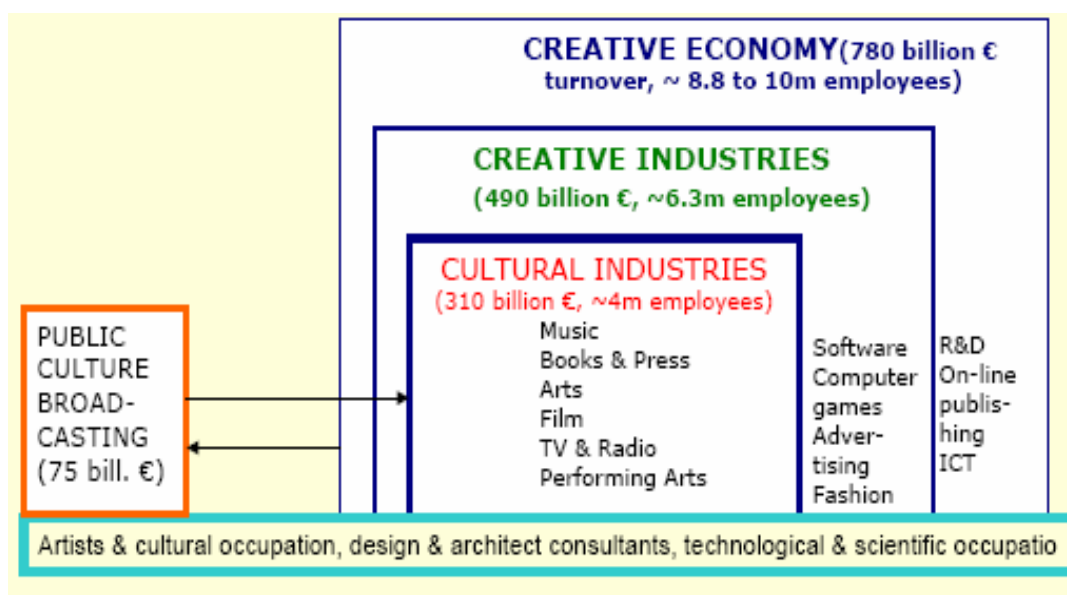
CREATIVE ECONOMY(780 billion € turnover, ~ 8.8 to 10m employees)

CREATIVE INDUSTRIES
(490 billion €, ~6.3m employees)

CULTURAL INDUSTRIES
(310 billion €, ~4m employees)
Music
Books & Press
Arts
Film
TV & Radio
Performing Arts

Software
Computer games
Advertising
Fashion

R&D
On-line publishing
ICT

PUBLIC CULTURE BROADCASTING
(75 bill. €)

Artists & cultural occupation, design & architect consultants, technological & scientific occupatio